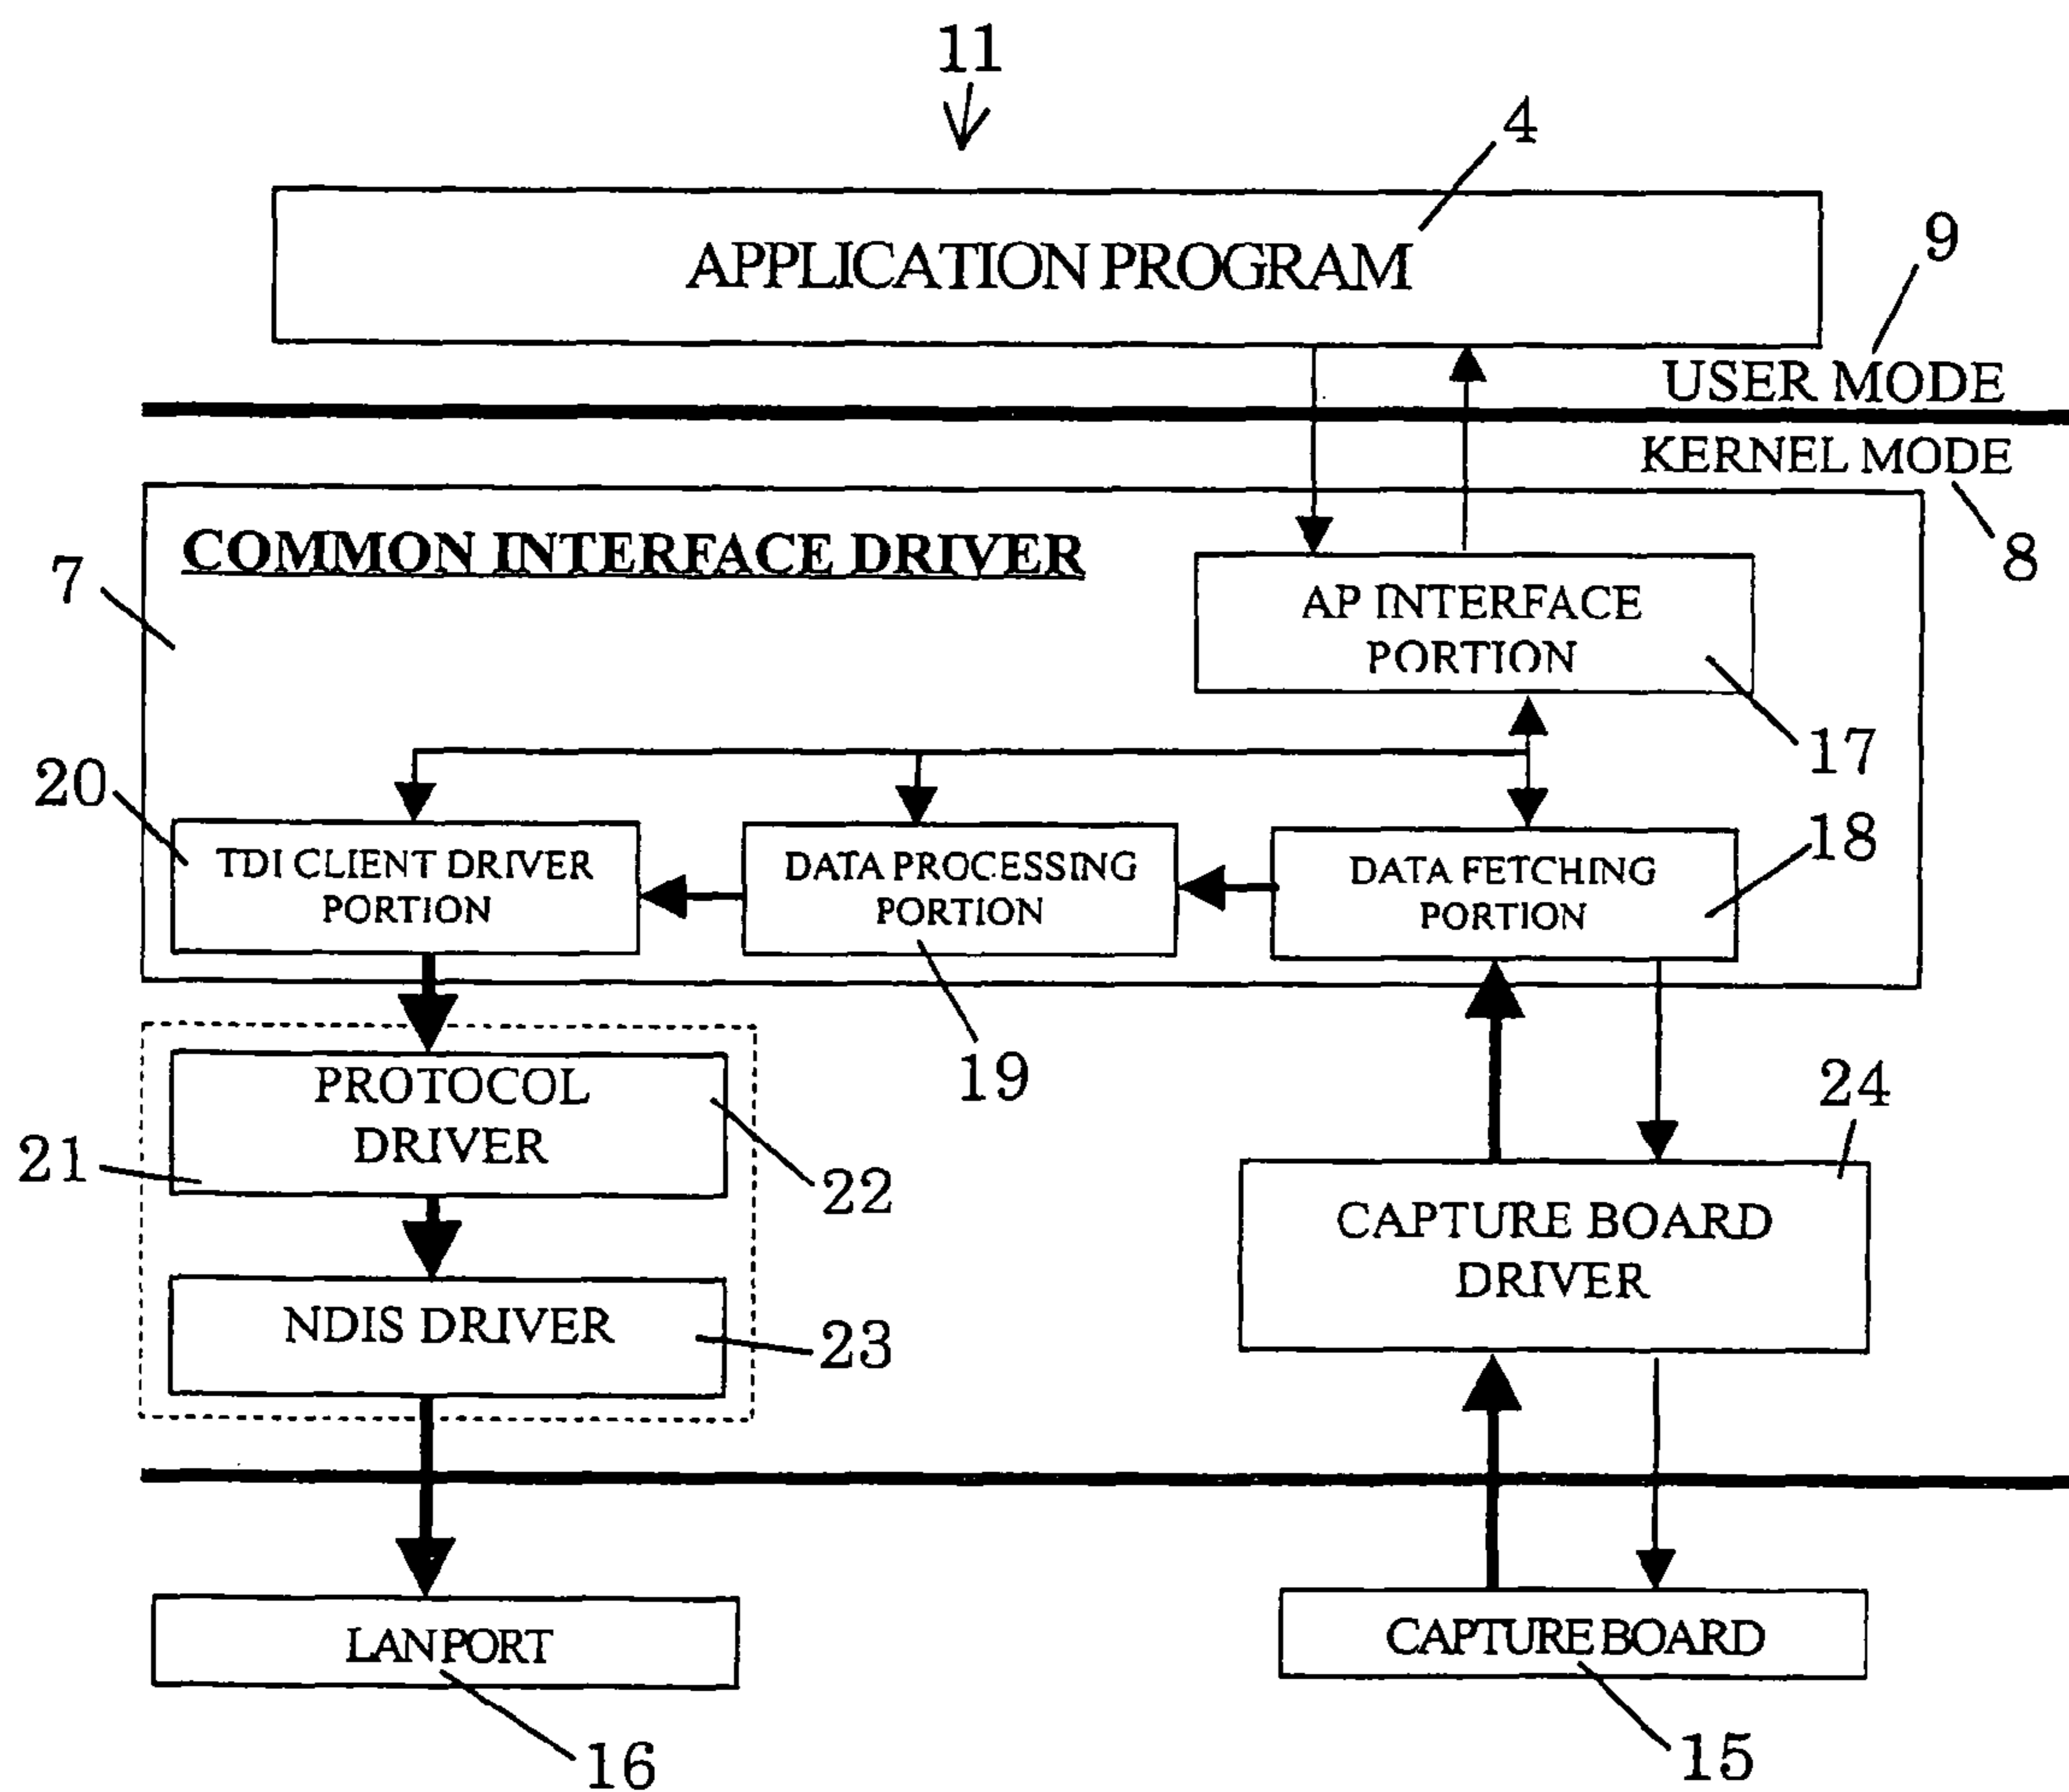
11

4

APPLICATION PROGRAM

9

USER MODE

KERNEL MODE

8

COMMON INTERFACE DRIVER

7

AP INTERFACE PORTION

17

20

TDI CLIENT DRIVER PORTION

DATA PROCESSING PORTION

DATA FETCHING PORTION

18

19

PROTOCOL DRIVER

24

21

22

CAPTURE BOARD DRIVER

NDIS DRIVER

23

LAN PORT

CAPTURE BOARD

16

15